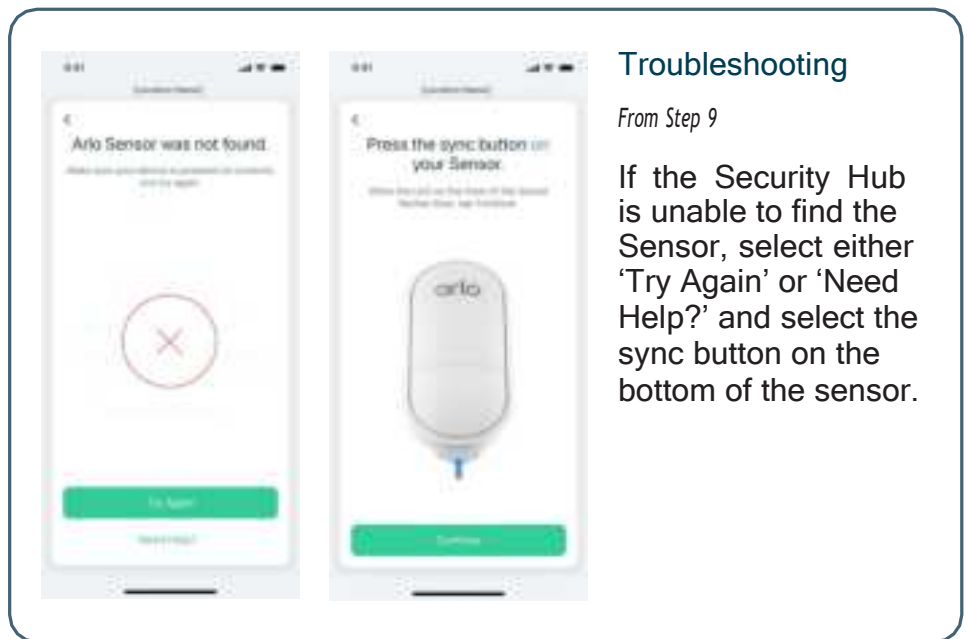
Arlo Sensor was not found.

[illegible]

Try Again

Need Help?

Press the sync button on your Sensor.

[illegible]

arlo

Continue

Troubleshooting

From Step 9

If the Security Hub is unable to find the Sensor, select either 'Try Again' or 'Need Help?' and select the sync button on the bottom of the sensor.